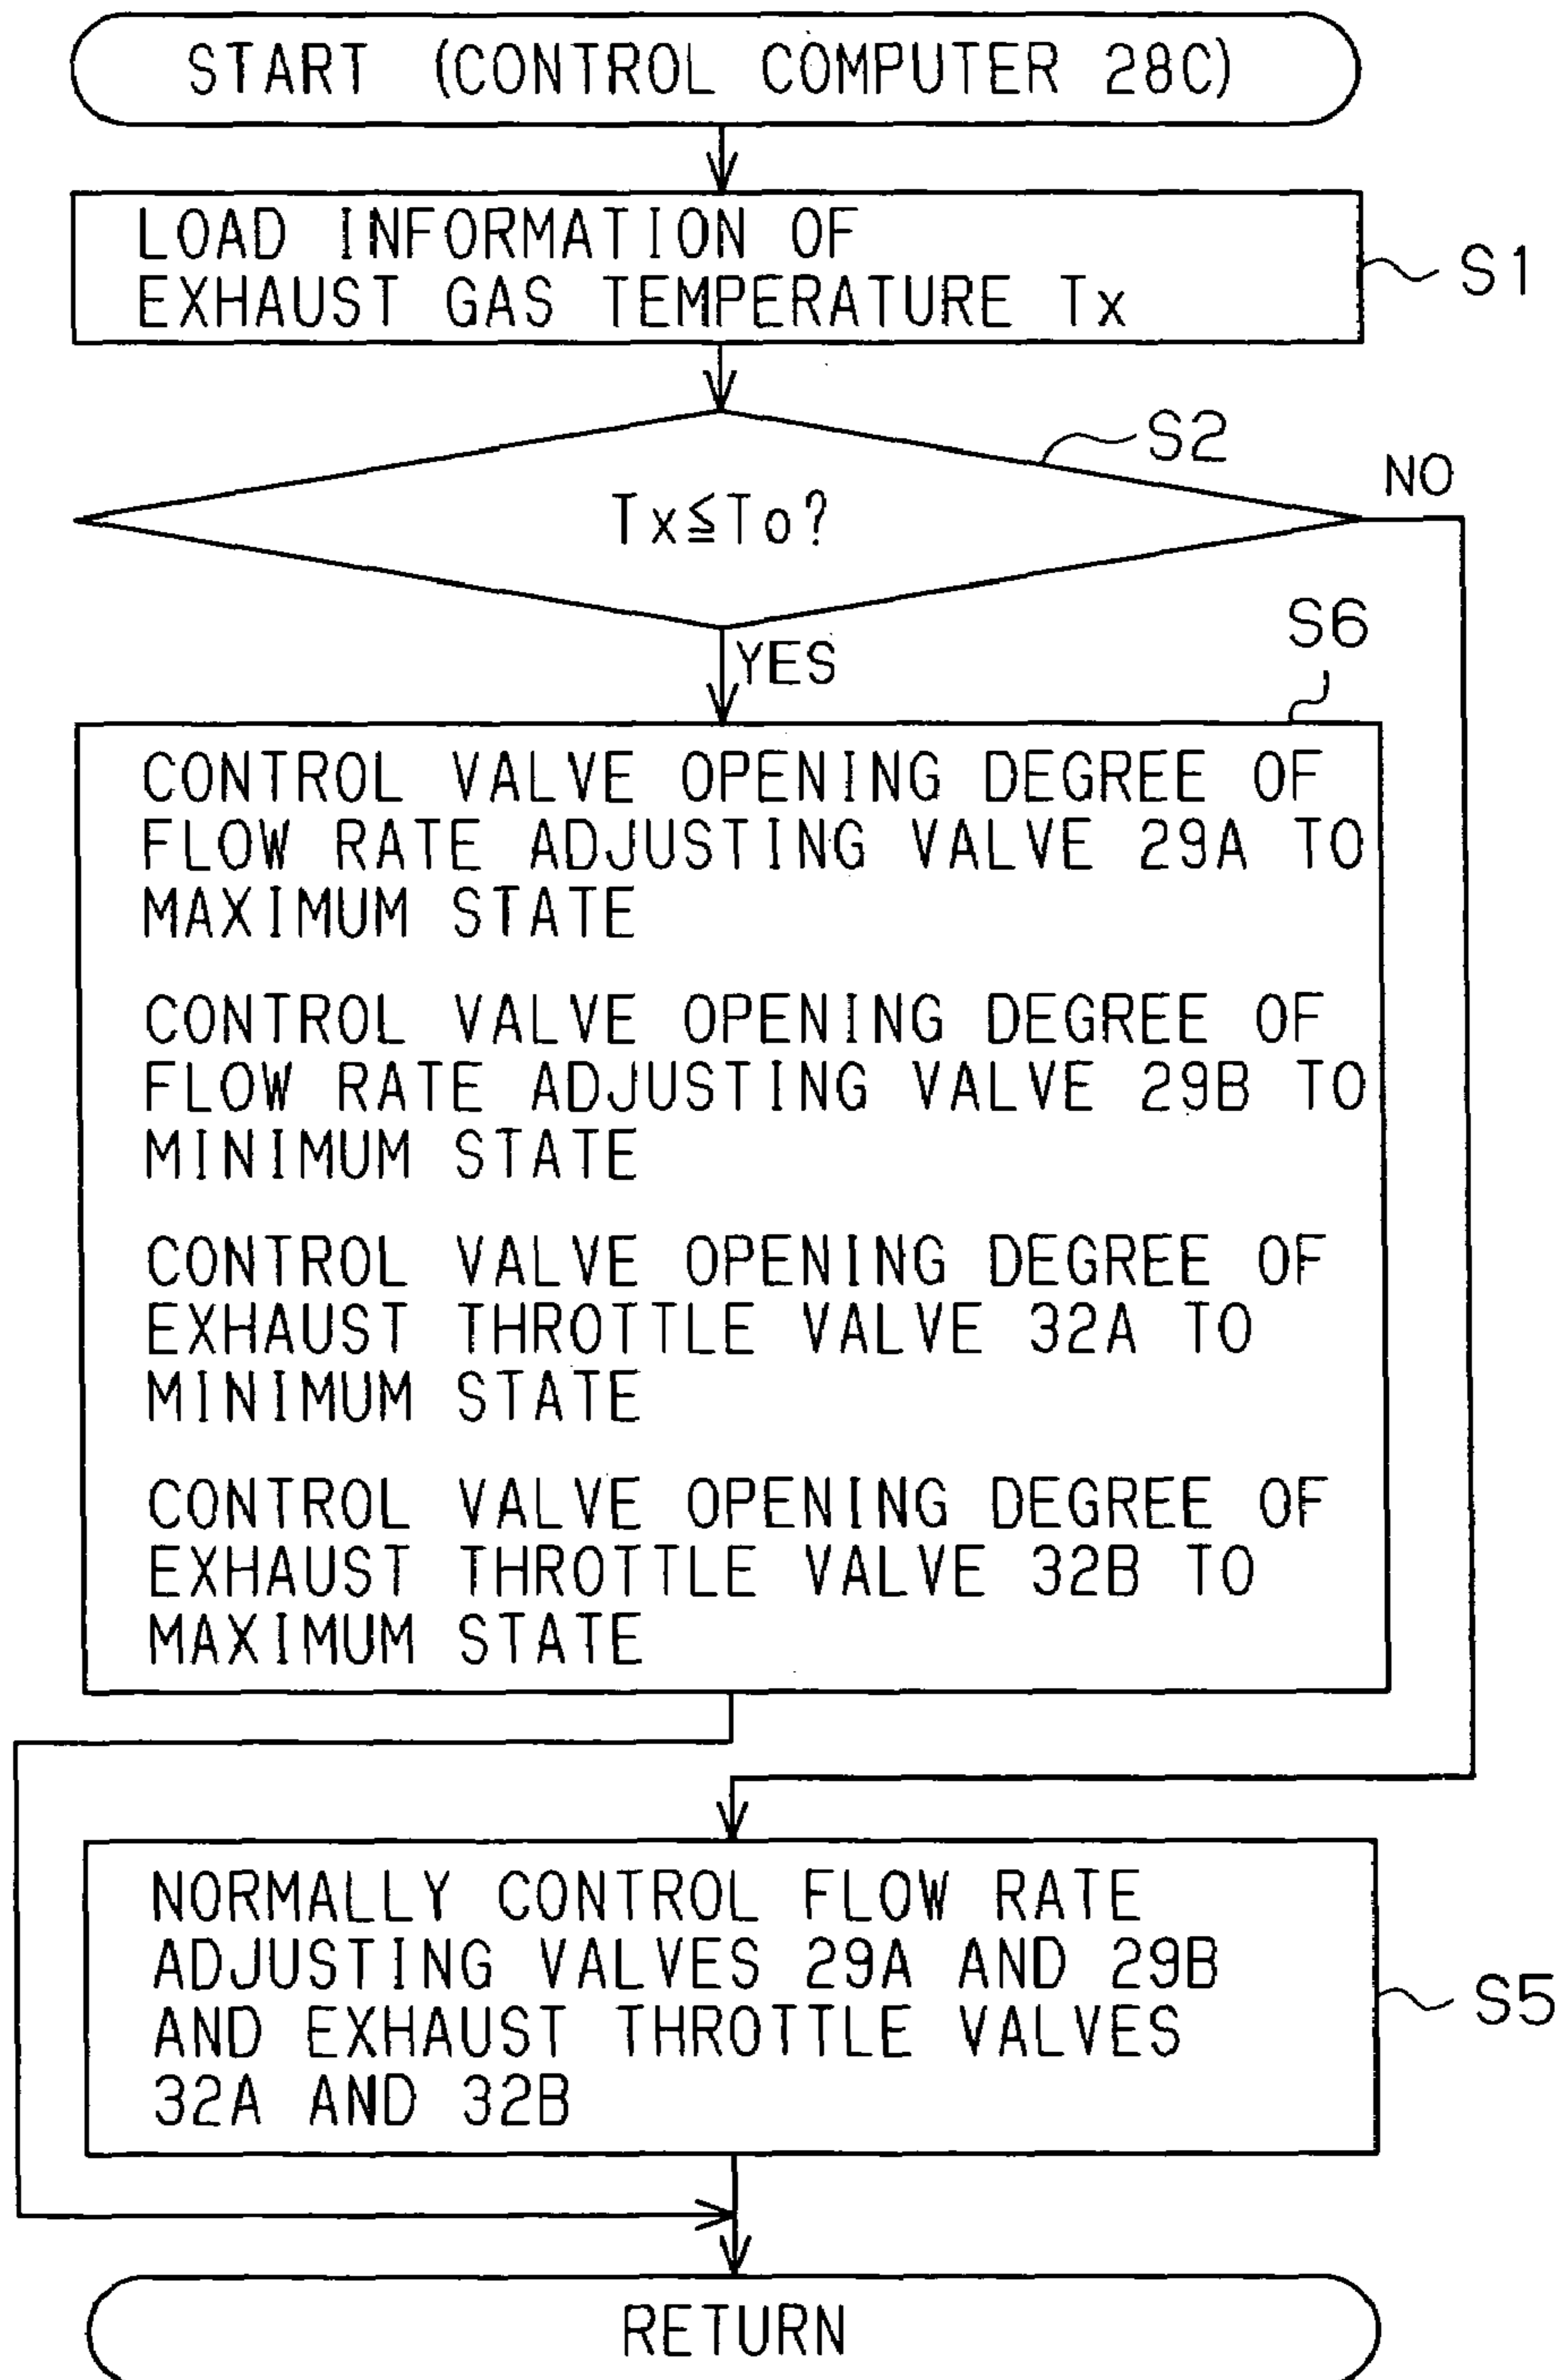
START (CONTROL COMPUTER 28C)

LOAD INFORMATION OF EXHAUST GAS TEMPERATURE Tx

S1

S2

$Tx \leqq To$?

NO

YES

S6

CONTROL VALVE OPENING DEGREE OF FLOW RATE ADJUSTING VALVE 29A TO MAXIMUM STATE

CONTROL VALVE OPENING DEGREE OF FLOW RATE ADJUSTING VALVE 29B TO MINIMUM STATE

CONTROL VALVE OPENING DEGREE OF EXHAUST THROTTLE VALVE 32A TO MINIMUM STATE

CONTROL VALVE OPENING DEGREE OF EXHAUST THROTTLE VALVE 32B TO MAXIMUM STATE

NORMALLY CONTROL FLOW RATE ADJUSTING VALVES 29A AND 29B AND EXHAUST THROTTLE VALVES 32A AND 32B

S5

RETURN